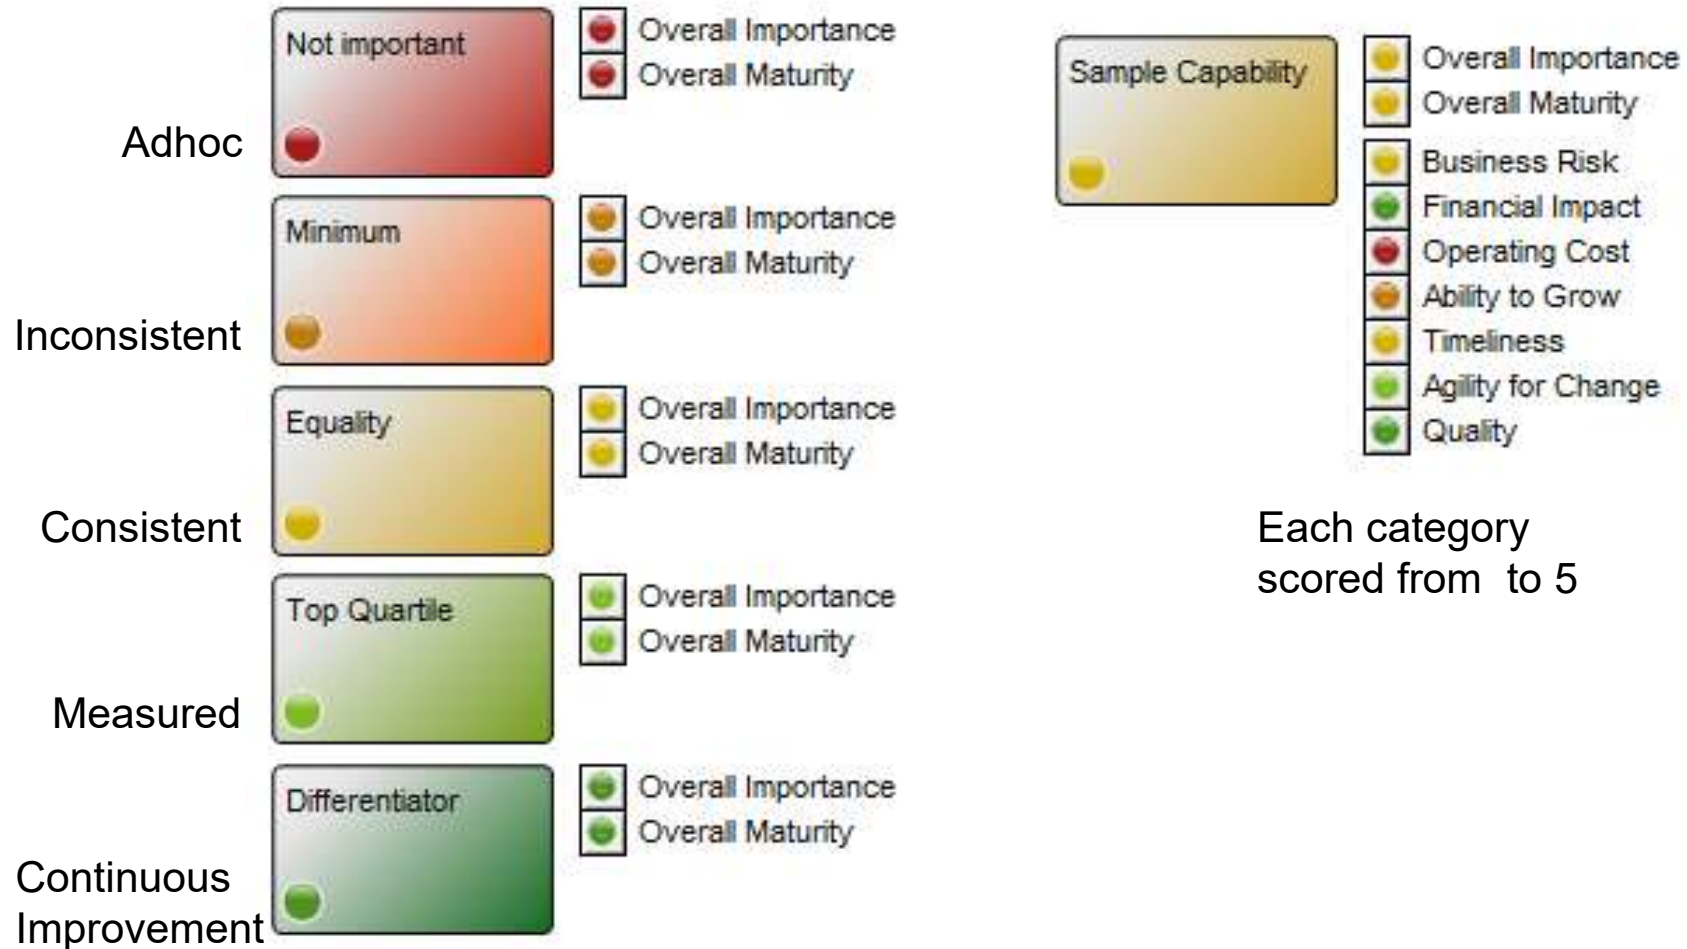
Not important

Overall Importance
Overall Maturity

Adhoc

Minimum

Overall Importance
Overall Maturity

Inconsistent

Equality

Overall Importance
Overall Maturity

Consistent

Top Quartile

Overall Importance
Overall Maturity

Measured

Differentiator

Overall Importance
Overall Maturity

Continuous Improvement

Sample Capability

Overall Importance
Overall Maturity

Business Risk
Financial Impact
Operating Cost
Ability to Grow
Timeliness
Agility for Change
Quality

Each category scored from to 5